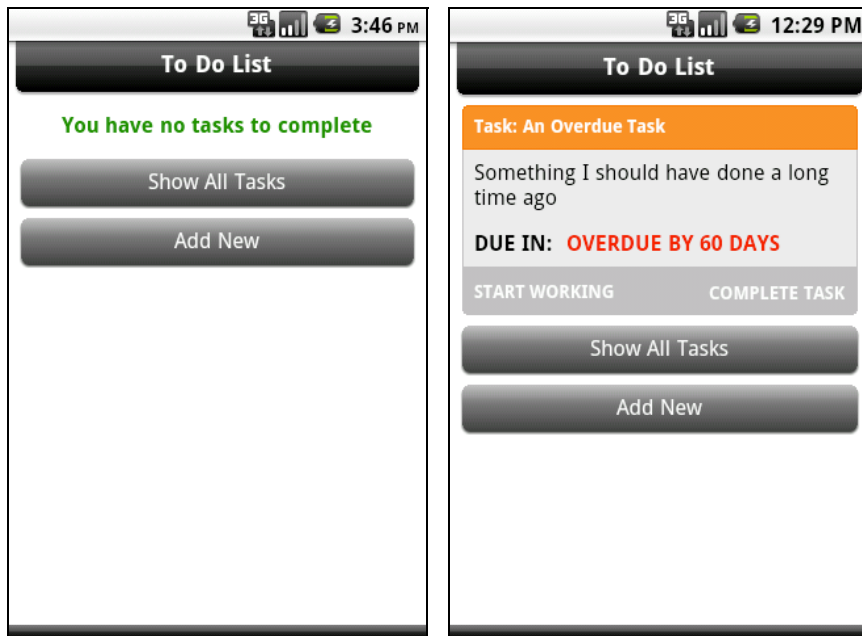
3G 3:46 PM

To Do List

You have no tasks to complete

Show All Tasks

Add New

3G 12:29 PM

To Do List

Task: An Overdue Task

Something I should have done a long time ago

DUE IN: OVERDUE BY 60 DAYS

START WORKING

COMPLETE TASK

Show All Tasks

Add New